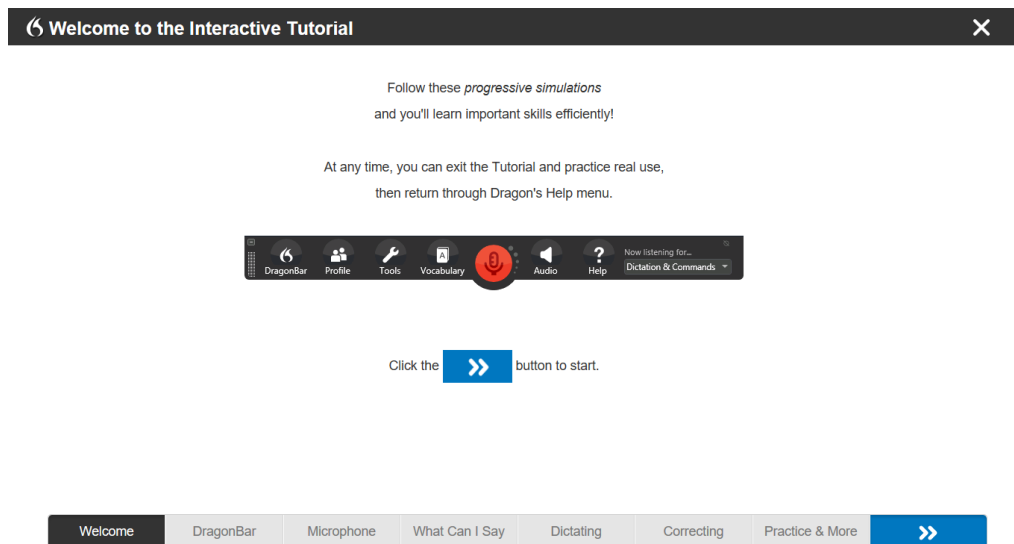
Welcome to the Interactive Tutorial

Follow these *progressive simulations* and you'll learn important skills efficiently!

At any time, you can exit the Tutorial and practice real use, then return through Dragon's Help menu.

DragonBar Profile Tools Vocabulary Audio Help Now listening for... Dictation & Commands

Click the » button to start.

Welcome DragonBar Microphone What Can I Say Dictating Correcting Practice & More »